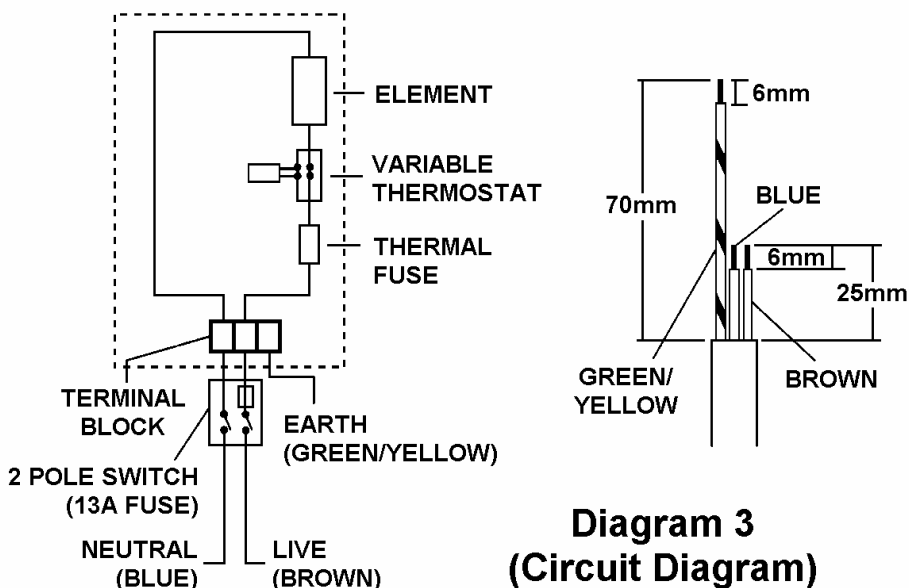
ELEMENT

VARIABLE THERMOSTAT

THERMAL FUSE

TERMINAL BLOCK

2 POLE SWITCH (13A FUSE)

EARTH (GREEN/YELLOW)

NEUTRAL (BLUE)

LIVE (BROWN)

6mm

70mm

BLUE

6mm

25mm

GREEN/ YELLOW

BROWN

Diagram 3
(Circuit Diagram)